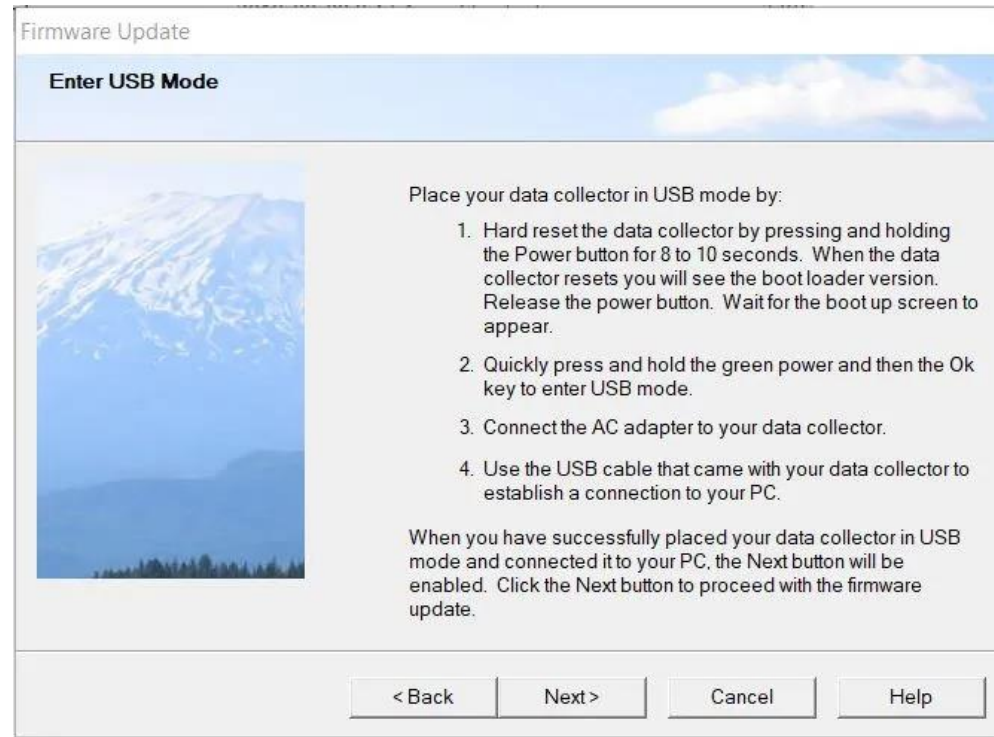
Firmware Update

Enter USB Mode

Place your data collector in USB mode by:

1. Hard reset the data collector by pressing and holding the Power button for 8 to 10 seconds. When the data collector resets you will see the boot loader version. Release the power button. Wait for the boot up screen to appear.

2. Quickly press and hold the green power and then the Ok key to enter USB mode.

3. Connect the AC adapter to your data collector.

4. Use the USB cable that came with your data collector to establish a connection to your PC.

When you have successfully placed your data collector in USB mode and connected it to your PC, the Next button will be enabled. Click the Next button to proceed with the firmware update.

< Back | Next > | Cancel | Help